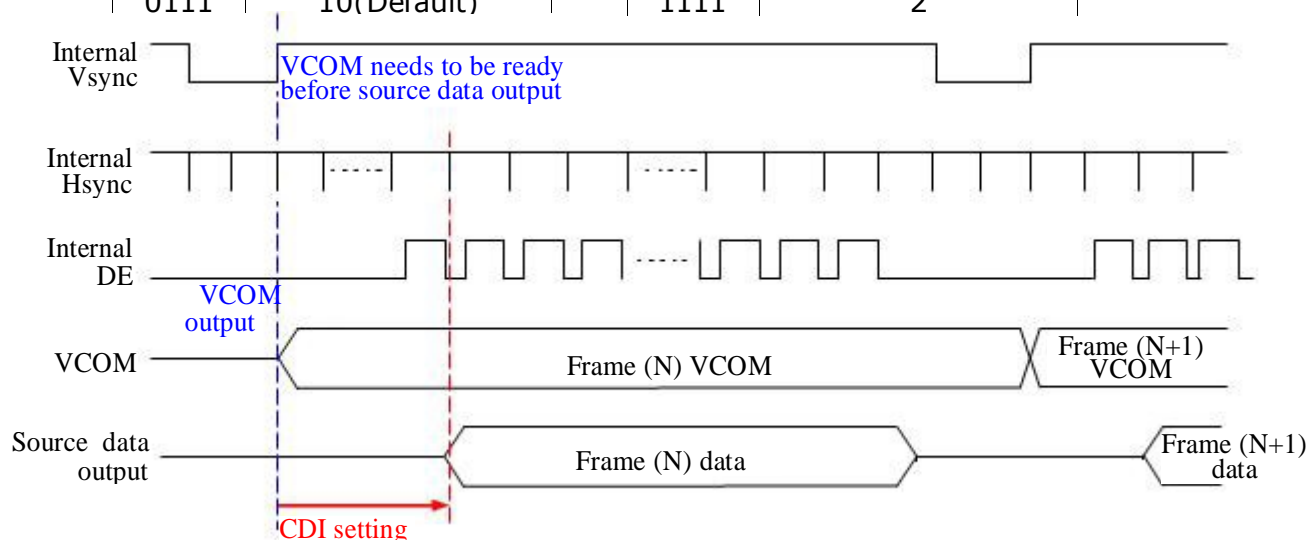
0111 | 10(Default) | 1111 | 2

Internal Vsync

VCOM needs to be ready before source data output

Internal Hsync

Internal DE

VCOM output

VCOM

Frame (N) VCOM

Frame (N+1) VCOM

Source data output

Frame (N) data

Frame (N+1) data

CDI setting